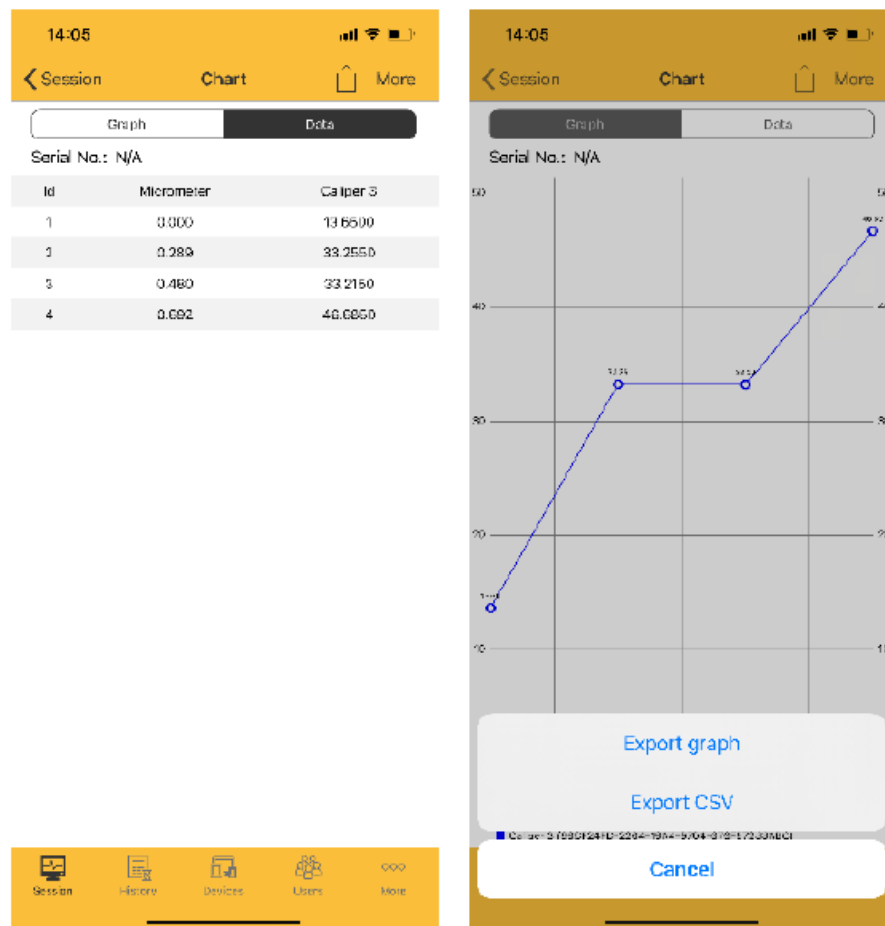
14:05

Session Chart More

Graph Data

Serial No.: N/A

| Id | Micrometer | Caliper 3 |
|---|---|---|
| 1 | 0.000 | 13.6500 |
| 2 | 0.289 | 33.2550 |
| 3 | 0.460 | 33.2150 |
| 4 | 0.692 | 46.6850 |

Session History Devices Users More

14:05

Session Chart More

Graph Data

Serial No.: N/A

50
40
30
20
10

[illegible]
33.26
33.22
46.69

Export graph

Export CSV

Caliper 3 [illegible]

Cancel